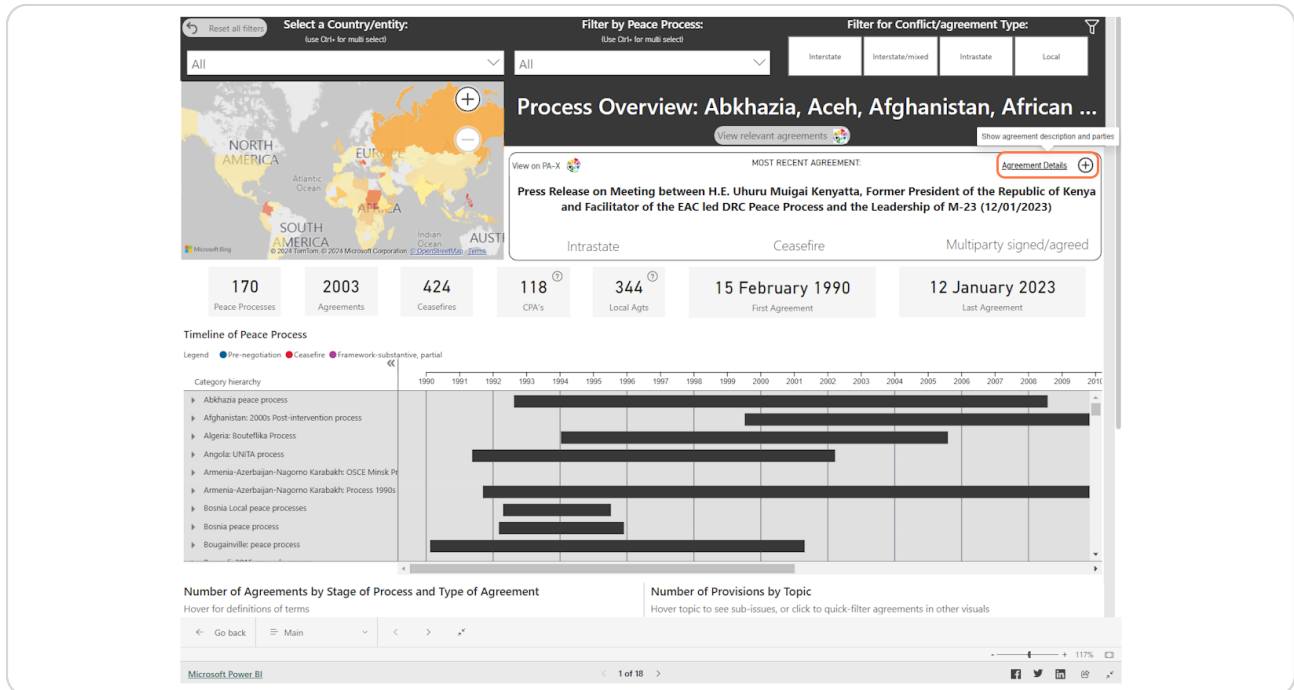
Reset all filters

Select a Country/entity:
(use Ctrl+ for multi select)

All

Filter by Peace Process:
(Use Ctrl+ for multi select)

All

Filter for Conflict/agreement Type:

Interstate | Interstate/mixed | Intrastate | Local

NORTH AMERICA

Atlantic Ocean

EUROPE

AFRICA

SOUTH AMERICA

Indian Ocean

AUSTI

Microsoft Bing

© 2024 TomTom, © 2024 Microsoft Corporation, © OpenStreetMap Terms

Process Overview: Abkhazia, Aceh, Afghanistan, African ...

View relevant agreements

Show agreement description and parties

View on PA-X

MOST RECENT AGREEMENT:

Agreement Details

Press Release on Meeting between H.E. Uhuru Muigai Kenyatta, Former President of the Republic of Kenya and Facilitator of the EAC led DRC Peace Process and the Leadership of M-23 (12/01/2023)

Intrastate

Ceasefire

Multiparty signed/agreed

170
Peace Processes

2003
Agreements

424
Ceasefires

118
CPA's

344
Local Agts

15 February 1990
First Agreement

12 January 2023
Last Agreement

Timeline of Peace Process

Legend ● Pre-negotiation ● Ceasefire ● Framework-substantive, partial

Category hierarchy

1990 1991 1992 1993 1994 1995 1996 1997 1998 1999 2000 2001 2002 2003 2004 2005 2006 2007 2008 2009 201

Abkhazia peace process
Afghanistan: 2000s Post-intervention process
Algeria: Bouteflika Process
Angola: UNITA process
Armenia-Azerbaijan-Nagorno Karabakh: OSCE Minsk Pr
Armenia-Azerbaijan-Nagorno Karabakh: Process 1990s
Bosnia Local peace processes
Bosnia peace process
Bougainville: peace process

Number of Agreements by Stage of Process and Type of Agreement
Hover for definitions of terms

Number of Provisions by Topic
Hover topic to see sub-issues, or click to quick-filter agreements in other visuals

Go back

Main

117%

Microsoft Power BI

1 of 18